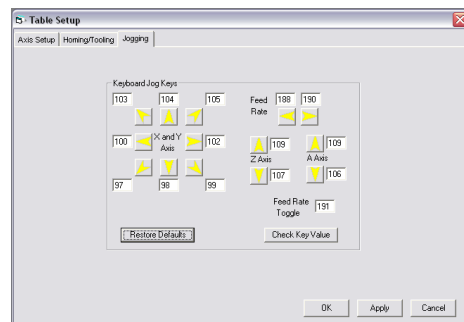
Table Setup

Axis Setup | Homing/Tooling | Jogging

Keyboard Jog Keys

103
104
105

100
X and Y Axis
102

97
98
99

Feed Rate
188
190

109
Z Axis
107

109
A Axis
106

Feed Rate Toggle
191

Restore Defaults

Check Key Value

OK
Apply
Cancel